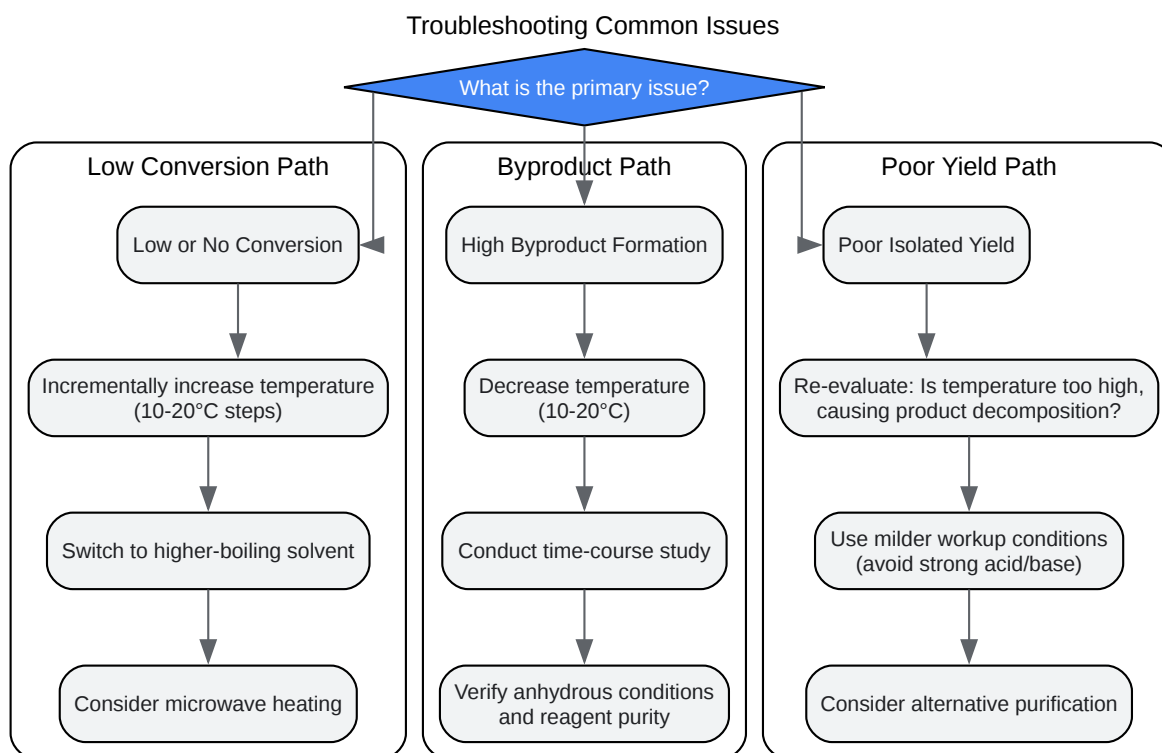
Troubleshooting Common Issues

What is the primary issue?

Low Conversion Path

Low or No Conversion

Incrementally increase temperature (10-20°C steps)

Switch to higher-boiling solvent

Consider microwave heating

Byproduct Path

High Byproduct Formation

Decrease temperature (10-20°C)

Conduct time-course study

Verify anhydrous conditions and reagent purity

Poor Yield Path

Poor Isolated Yield

Re-evaluate: Is temperature too high, causing product decomposition?

Use milder workup conditions (avoid strong acid/base)

Consider alternative purification